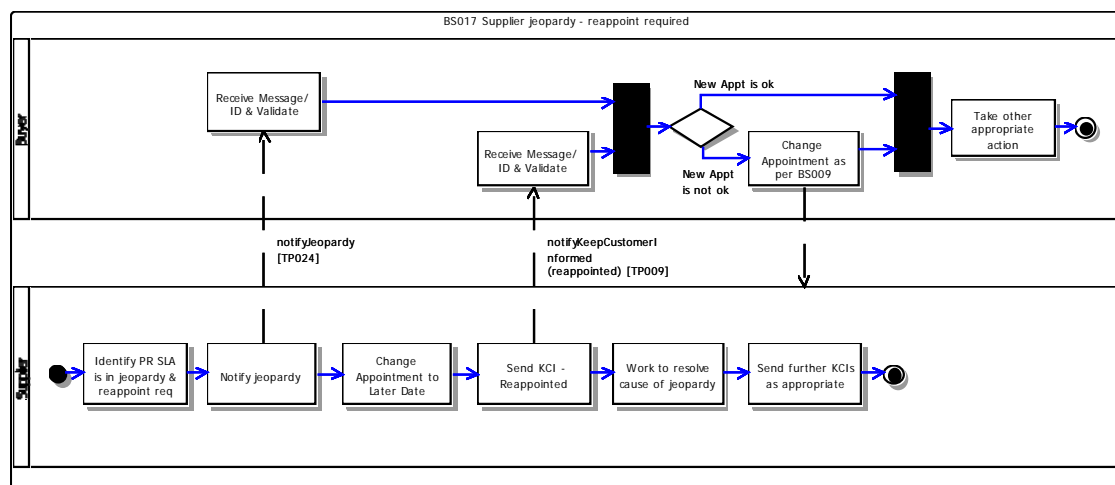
BS017 Supplier jeopardy - reappoint required

Buyer

Receive Message/ ID & Validate

Receive Message/ ID & Validate

New Appt is ok

New Appt is not ok

Change Appointment as per BS009

Take other appropriate action

notifyJeopardy [TP024]

notifyKeepCustomerInformed (reappointed) [TP009]

Supplier

Identify PR SLA is in jeopardy & reappoint req

Notify jeopardy

Change Appointment to Later Date

Send KCI - Reappointed

Work to resolve cause of jeopardy

Send further KCIs as appropriate